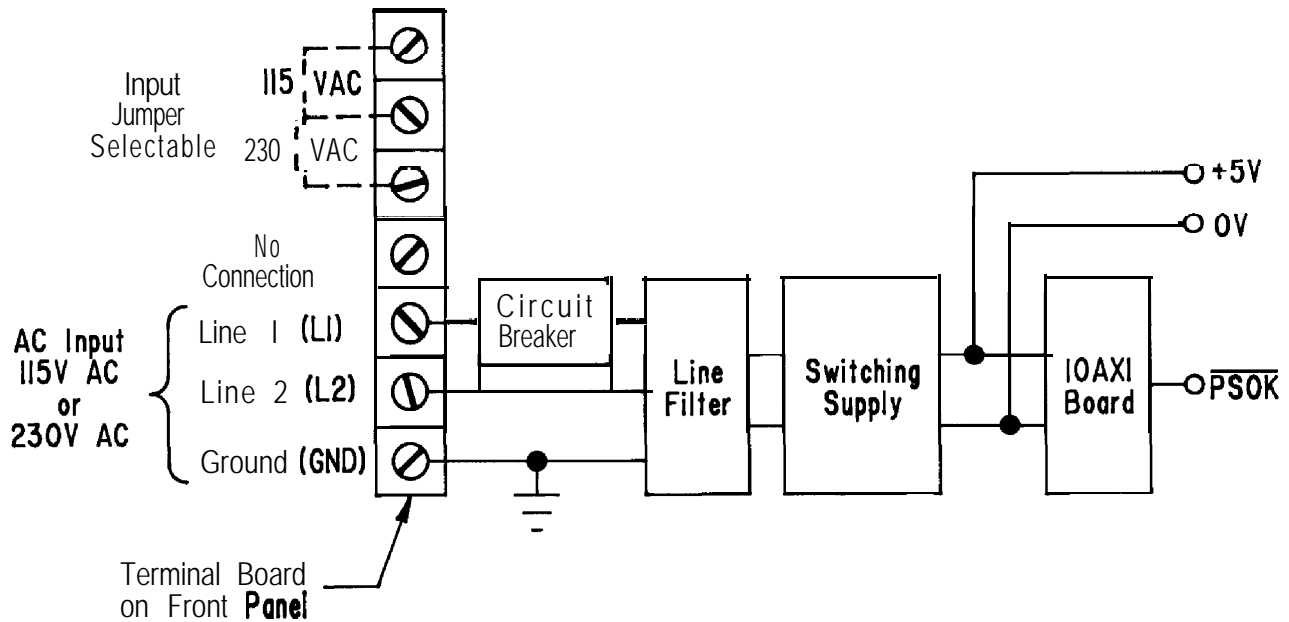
Input Jumper Selectable

115 VAC

230 VAC

No Connection

AC Input 115V AC or 230V AC

Line 1 (L1)

Line 2 (L2)

Ground (GND)

Circuit Breaker

Line Filter

Switching Supply

+5V

0V

10AXI Board

$\overline{PSOK}$

Terminal Board on Front Panel